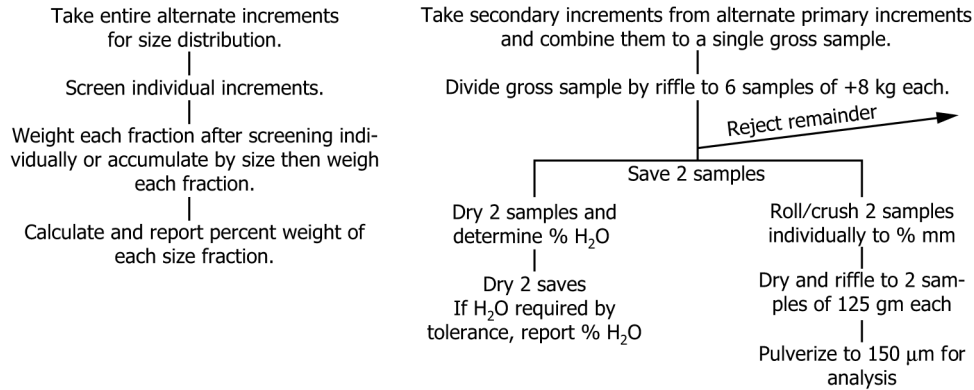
Take entire alternate increments for size distribution.

Screen individual increments.

Weight each fraction after screening individually or accumulate by size then weigh each fraction.

Calculate and report percent weight of each size fraction.

Take secondary increments from alternate primary increments and combine them to a single gross sample.

Divide gross sample by riffle to 6 samples of +8 kg each.

Reject remainder

Save 2 samples

Dry 2 samples and determine % $H_2O$

Dry 2 saves If $H_2O$ required by tolerance, report % $H_2O$

Roll/crush 2 samples individually to % mm

Dry and riffle to 2 samples of 125 gm each

Pulverize to 150 $\mu$m for analysis